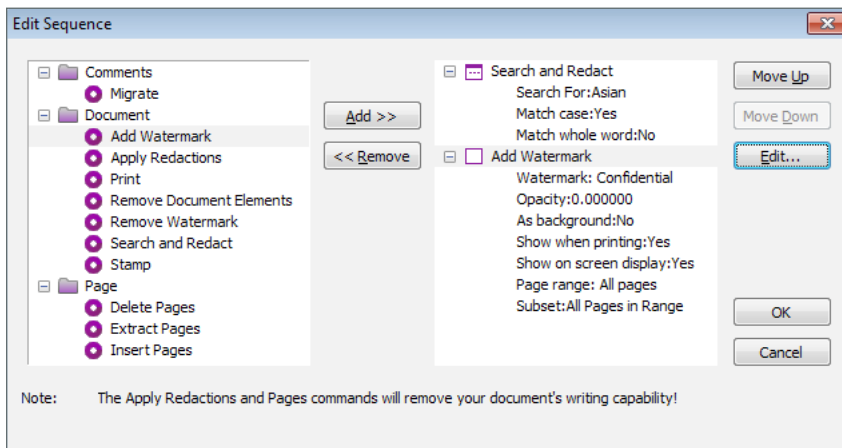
Edit Sequence

Comments
Migrate
Document
Add Watermark
Apply Redactions
Print
Remove Document Elements
Remove Watermark
Search and Redact
Stamp
Page
Delete Pages
Extract Pages
Insert Pages

Add >>
<< Remove

Search and Redact
Search For:Asian
Match case:Yes
Match whole word:No
Add Watermark
Watermark: Confidential
Opacity:0.000000
As background:No
Show when printing:Yes
Show on screen display:Yes
Page range: All pages
Subset:All Pages in Range

Move Up
Move Down
Edit...
OK
Cancel

Note: The Apply Redactions and Pages commands will remove your document's writing capability!